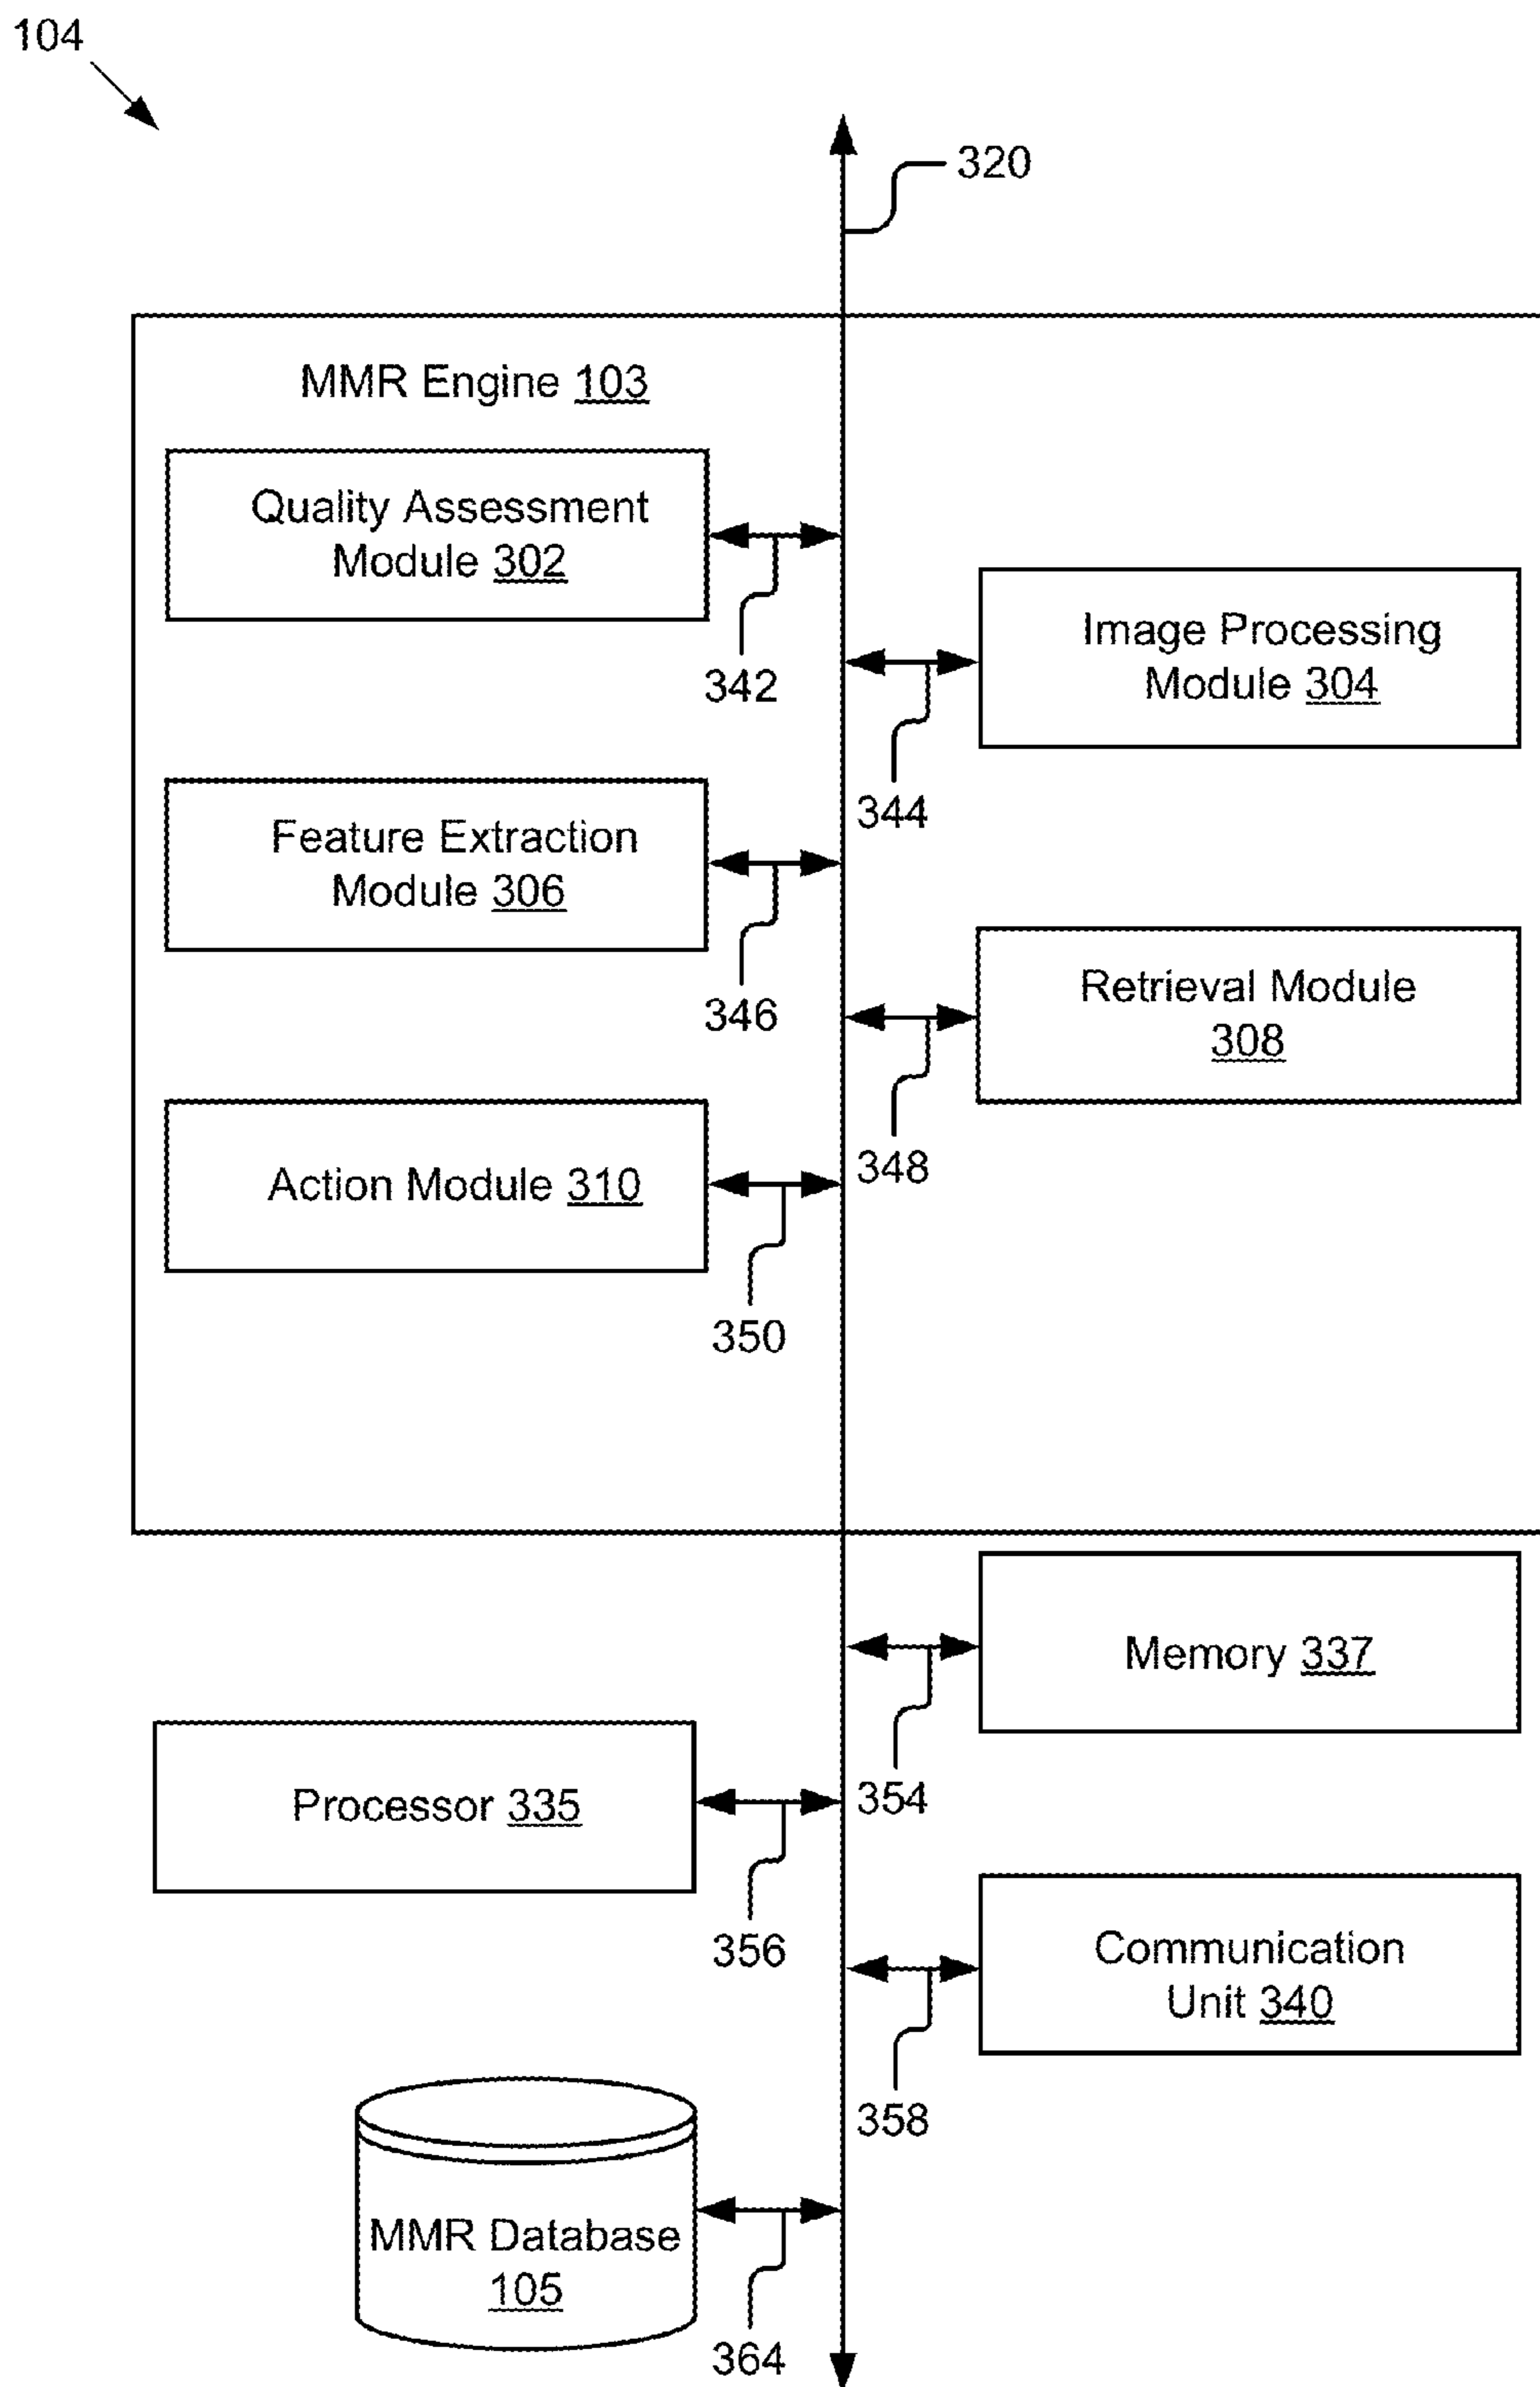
104

320

MMR Engine 103

Quality Assessment Module 302

342

Image Processing Module 304

344

Feature Extraction Module 306

346

Retrieval Module 308

348

Action Module 310

350

Memory 337

354

Processor 335

356

Communication Unit 340

358

MMR Database 105

364